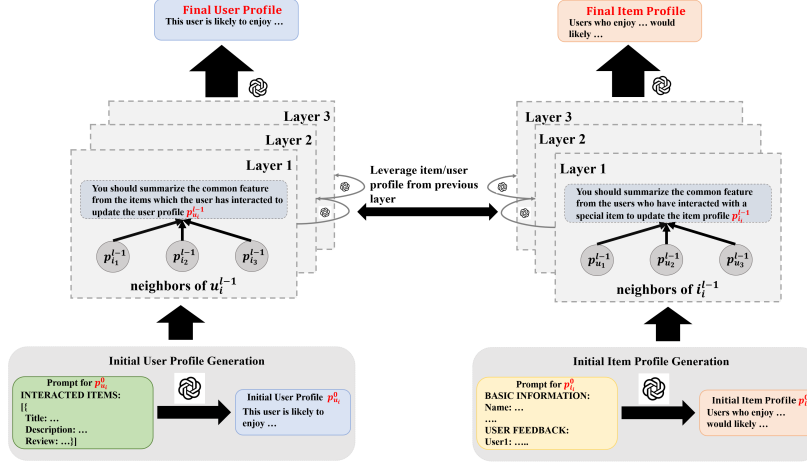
Final User Profile
This user is likely to enjoy …

Final Item Profile
Users who enjoy … would likely …

Layer 3
Layer 2
Layer 1

You should summarize the common feature from the items which the user has interacted to update the user profile $p_{u_i}^{l-1}$

$p_{i_1}^{l-1}$ $p_{i_2}^{l-1}$ $p_{i_3}^{l-1}$

neighbors of $u_i^{l-1}$

Leverage item/user profile from previous layer

Layer 3
Layer 2
Layer 1

You should summarize the common feature from the users who have interacted with a special item to update the item profile $p_{i_i}^{l-1}$

$p_{u_1}^{l-1}$ $p_{u_2}^{l-1}$ $p_{u_3}^{l-1}$

neighbors of $i_i^{l-1}$

Initial User Profile Generation

Prompt for $p_{u_i}^{0}$
INTERACTED ITEMS:
[{
Title: …
Description: …
Review: …}]

Initial User Profile $p_{u_i}^{0}$
This user is likely to enjoy …

Initial Item Profile Generation

Prompt for $p_{i_i}^{0}$
BASIC INFORMATION:
Name: …
….
USER FEEDBACK:
User1: …..

Initial Item Profile $p_{i}^{0}$
Users who enjoy … would likely …